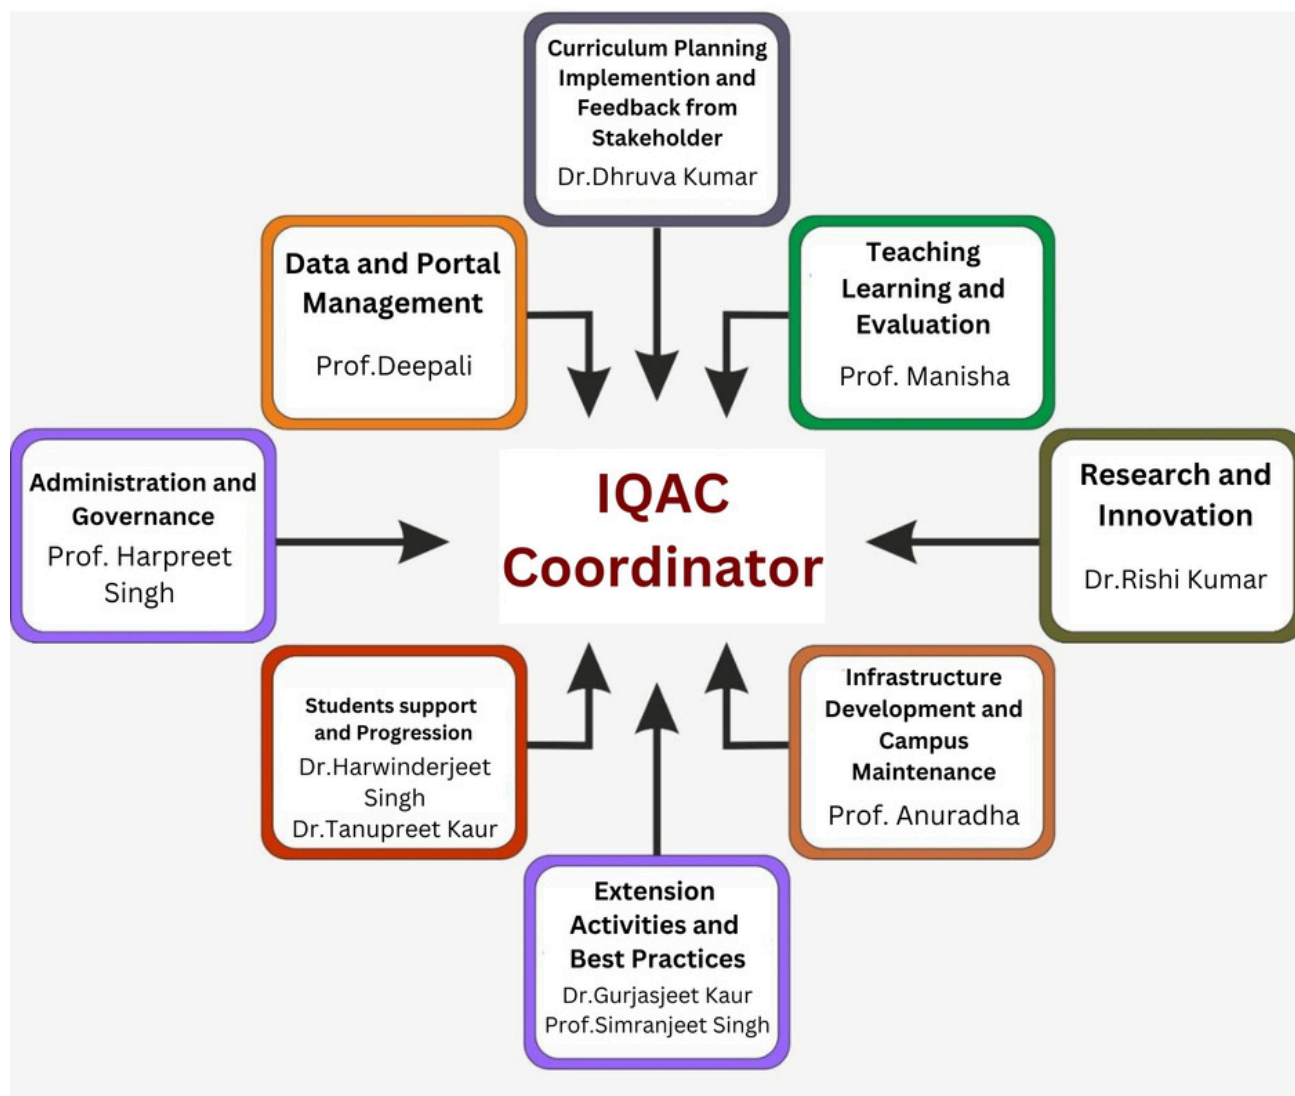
Curriculum Planning Implemention and Feedback from Stakeholder
Dr.Dhruva Kumar

Data and Portal Management
Prof.Deepali

Teaching Learning and Evaluation
Prof. Manisha

Administration and Governance
Prof. Harpreet Singh

IQAC Coordinator

Research and Innovation
Dr.Rishi Kumar

Students support and Progression
Dr.Harwinderjeet Singh
Dr.Tanupreet Kaur

Infrastructure Development and Campus Maintenance
Prof. Anuradha

Extension Activities and Best Practices
Dr.Gurjasjeet Kaur
Prof.Simranjeet Singh